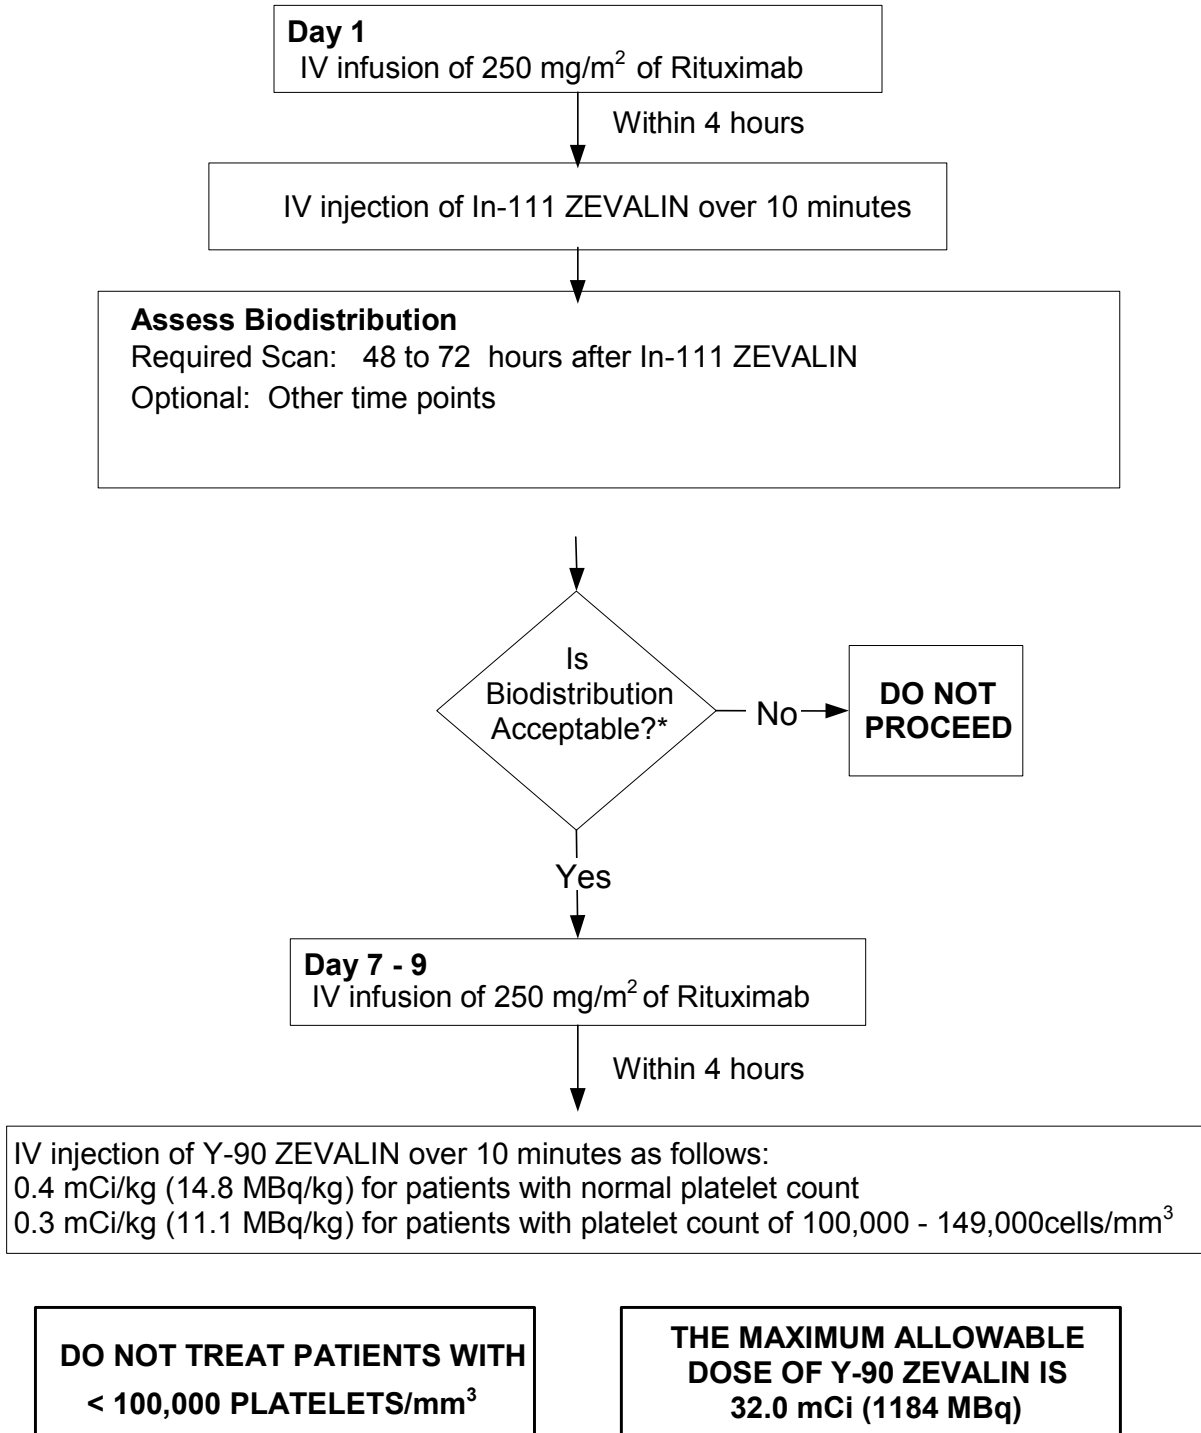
**Day 1**
IV infusion of 250 mg/m$^2$ of Rituximab

Within 4 hours

IV injection of In-111 ZEVALIN over 10 minutes

**Assess Biodistribution**
Required Scan: 48 to 72 hours after In-111 ZEVALIN
Optional: Other time points

Is Biodistribution Acceptable?*

No

**DO NOT PROCEED**

Yes

**Day 7 - 9**
IV infusion of 250 mg/m$^2$ of Rituximab

Within 4 hours

IV injection of Y-90 ZEVALIN over 10 minutes as follows:
0.4 mCi/kg (14.8 MBq/kg) for patients with normal platelet count
0.3 mCi/kg (11.1 MBq/kg) for patients with platelet count of 100,000 - 149,000cells/mm$^3$

**DO NOT TREAT PATIENTS WITH < 100,000 PLATELETS/mm$^3$**

**THE MAXIMUM ALLOWABLE DOSE OF Y-90 ZEVALIN IS 32.0 mCi (1184 MBq)**